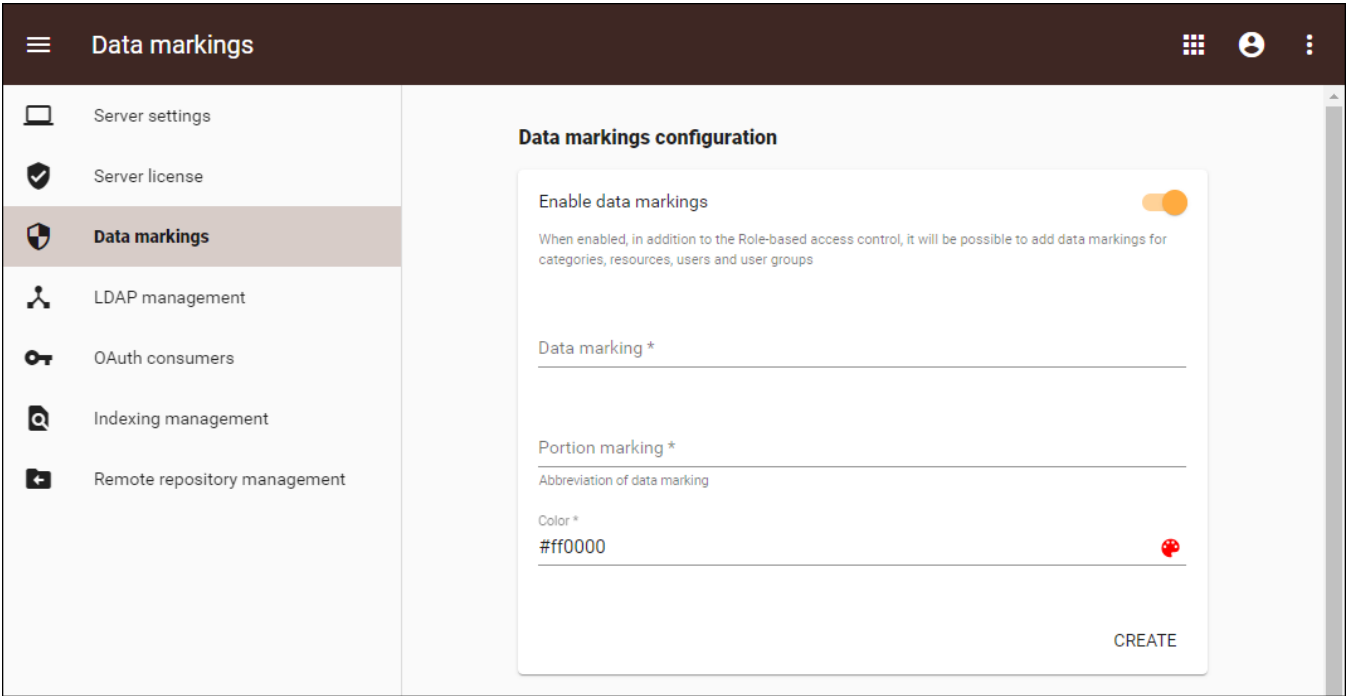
Data markings

Server settings
Server license
Data markings
LDAP management
OAuth consumers
Indexing management
Remote repository management

Data markings configuration

Enable data markings

When enabled, in addition to the Role-based access control, it will be possible to add data markings for categories, resources, users and user groups

Data marking *

Portion marking *
Abbreviation of data marking

Color *
#ff0000

CREATE